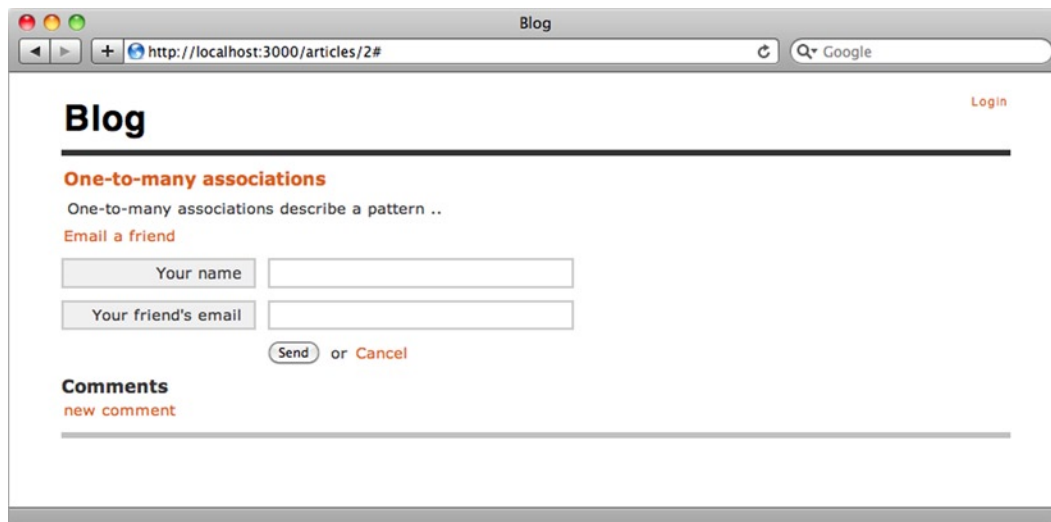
Blog

http://localhost:3000/articles/2#

Google

Login

Blog

One-to-many associations

One-to-many associations describe a pattern ..

Email a friend

Your name

Your friend's email

Send or Cancel

Comments

new comment